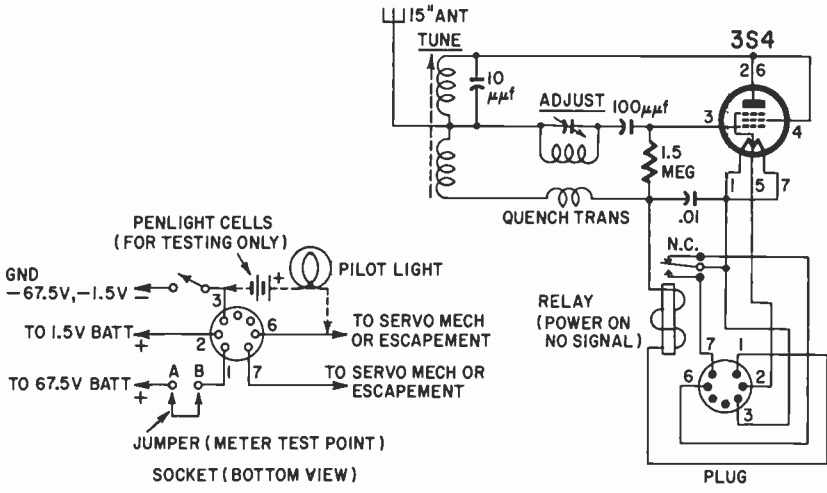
15" ANT
TUNE
10 $\mu\mu f$
3S4
2 6
ADJUST
100$\mu\mu f$
3
4
1.5 MEG
1 5 7
QUENCH TRANS
.01
PENLIGHT CELLS (FOR TESTING ONLY)
+
PILOT LIGHT
GND −67.5V, −1.5V
3
6
TO 1.5V BATT
+
2
TO SERVO MECH OR ESCAPEMENT
TO 67.5V BATT
+
A B
1 7
TO SERVO MECH OR ESCAPEMENT
JUMPER (METER TEST POINT)
SOCKET (BOTTOM VIEW)
N.C.
RELAY (POWER ON NO SIGNAL)
7 1
6
2
3
PLUG